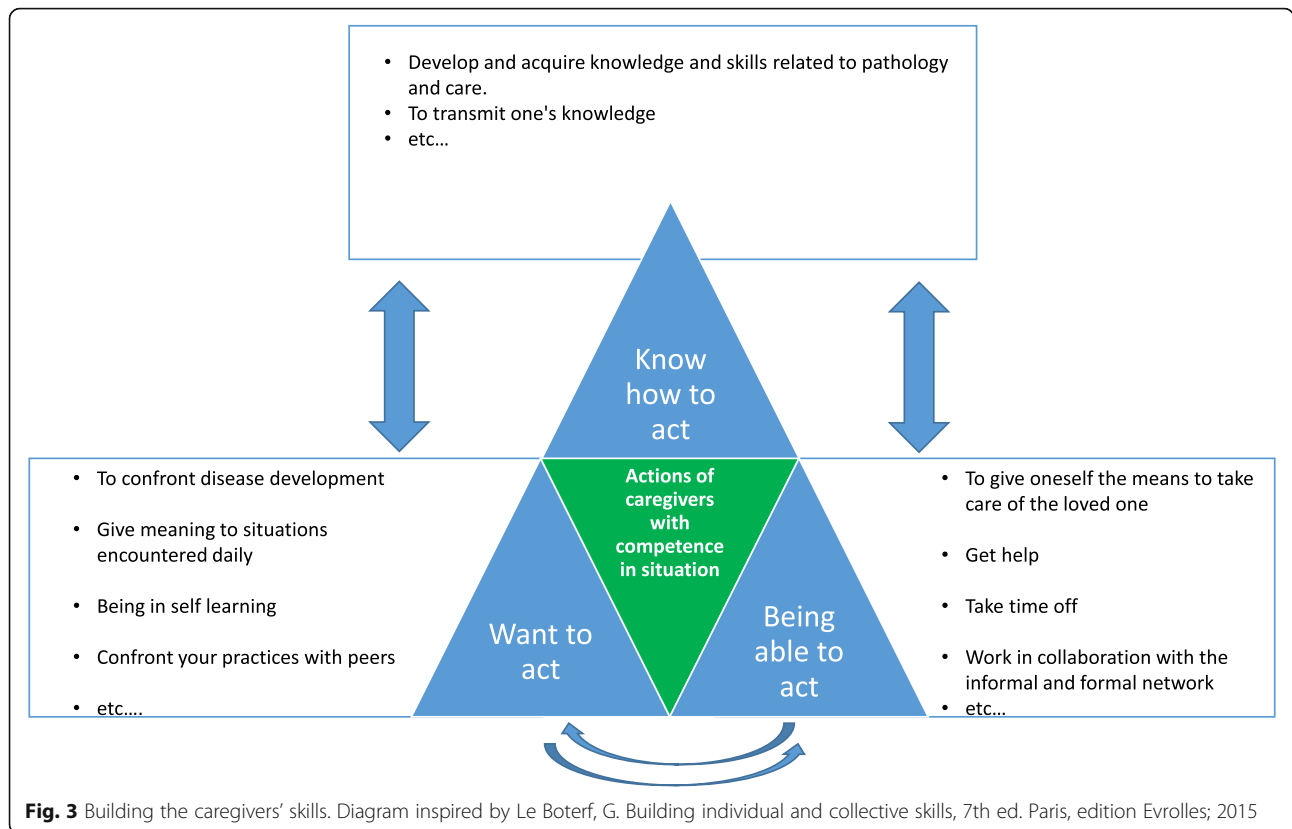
- Develop and acquire knowledge and skills related to pathology and care.
- To transmit one's knowledge
- etc…

Know how to act

- To confront disease development
- Give meaning to situations encountered daily
- Being in self learning
- Confront your practices with peers
- etc….

Actions of caregivers with competence in situation

Want to act

Being able to act

- To give oneself the means to take care of the loved one
- Get help
- Take time off
- Work in collaboration with the informal and formal network
- etc…

**Fig. 3** Building the caregivers' skills. Diagram inspired by Le Boterf, G. Building individual and collective skills, 7th ed. Paris, edition Evrolles; 2015